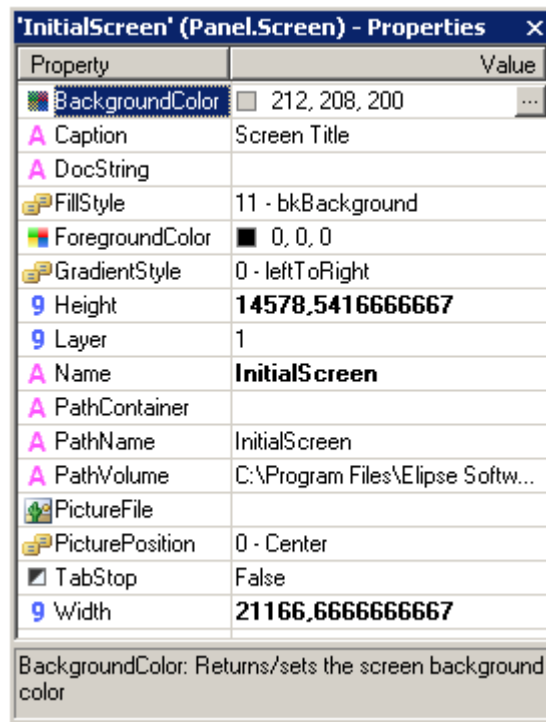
'InitialScreen' (Panel.Screen) - Properties ×

| Property | Value |
|---|---|
| BackgroundColor | 212, 208, 200 ... |
| A Caption | Screen Title |
| A DocString | |
| FillStyle | 11 - bkBackground |
| ForegroundColor | 0, 0, 0 |
| GradientStyle | 0 - leftToRight |
| 9 Height | 14578,5416666667 |
| 9 Layer | 1 |
| A Name | InitialScreen |
| A PathContainer | |
| A PathName | InitialScreen |
| A PathVolume | C:\Program Files\Elipse Softw... |
| PictureFile | |
| PicturePosition | 0 - Center |
| TabStop | False |
| 9 Width | 21166,6666666667 |

BackgroundColor: Returns/sets the screen background color